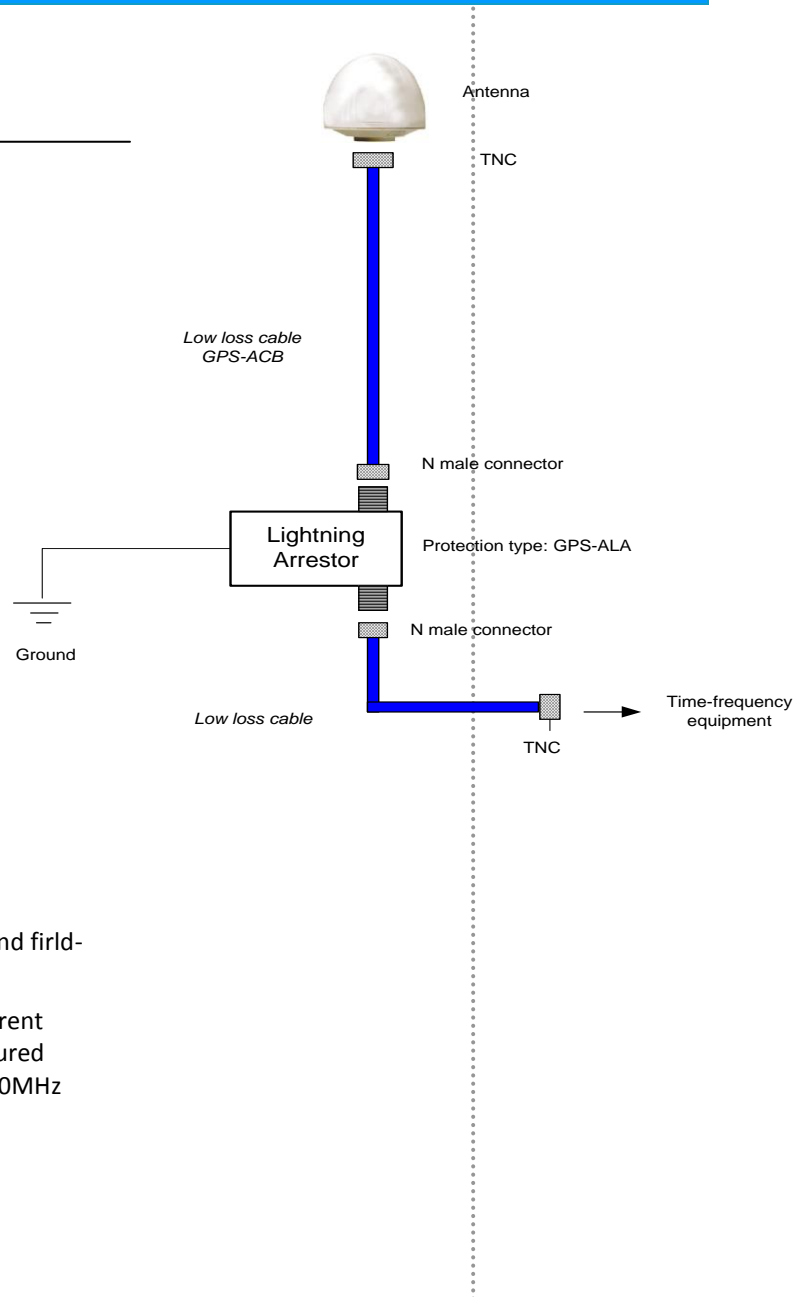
Antenna

TNC

Low loss cable
GPS-ACB

N male connector

Lightning Arrestor

Protection type: GPS-ALA

N male connector

Ground

Low loss cable

TNC

Time-frequency equipment

nd firld-

rent
ured
0MHz